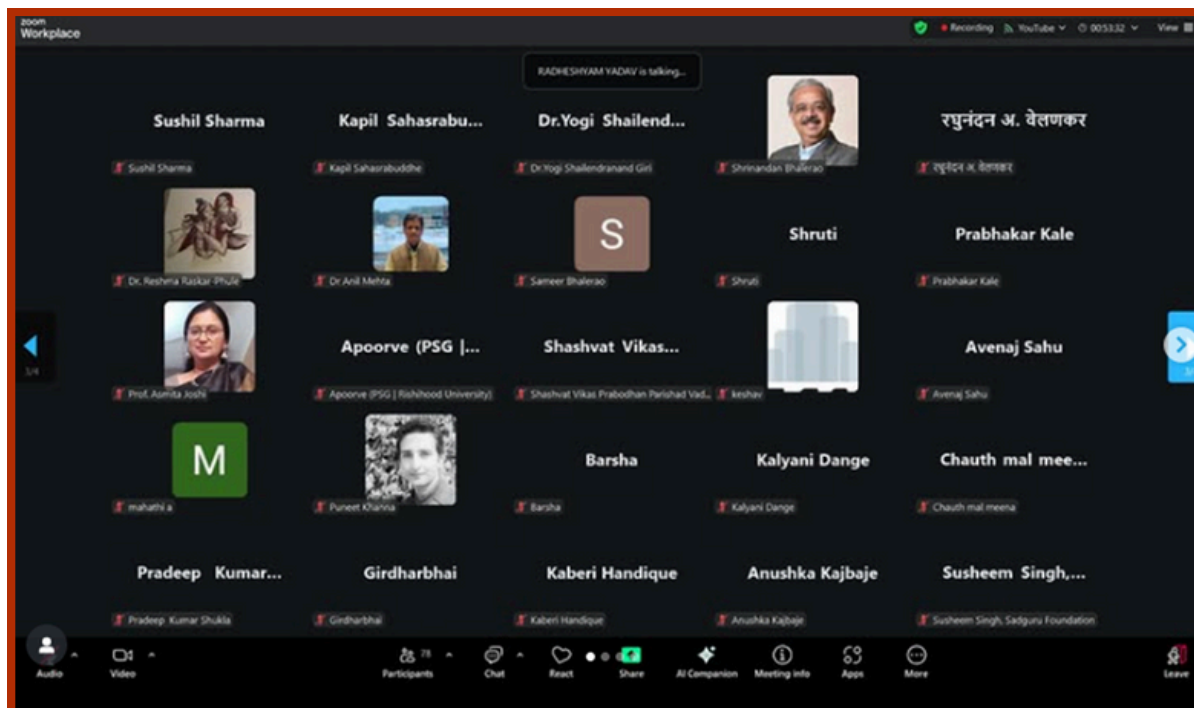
zoom Workplace

Recording YouTube 00:53:32 View

RADHESHYAM YADAV is talking...

Sushil Sharma
Sushil Sharma

Kapil Sahasrabu...
Kapil Sahasrabuddhe

Dr.Yogi Shailend...
Dr.Yogi Shailendranand Giri

Shrinandan Bhalerao

रघुनंदन अ. वेलणकर
रघुनंदन अ. वेलणकर

Dr. Reshma Raskar Phule

Dr Anil Mehta

S
Sameer Bhalerao

Shruti
Shruti

Prabhakar Kale
Prabhakar Kale

Prof. Asmita Joshi

Apoorve (PSG |...
Apoorve (PSG | Rishihood University)

Shashvat Vikas...
Shashvat Vikas Prabodhan Parishad Vad...

keshav

Avenaj Sahu
Avenaj Sahu

M
mahathi a

Puneet Khanna

Barsha
Barsha

Kalyani Dange
Kalyani Dange

Chauth mal mee...
Chauth mal meena

Pradeep Kumar...
Pradeep Kumar Shukla

Girdharbhai
Girdharbhai

Kaberi Handique
Kaberi Handique

Anushka Kajbaje
Anushka Kajbaje

Susheem Singh,...
Susheem Singh, Sadguru Foundation

1/4

Audio Video Participants 78 Chat React Share AI Companion Meeting info Apps More Leave